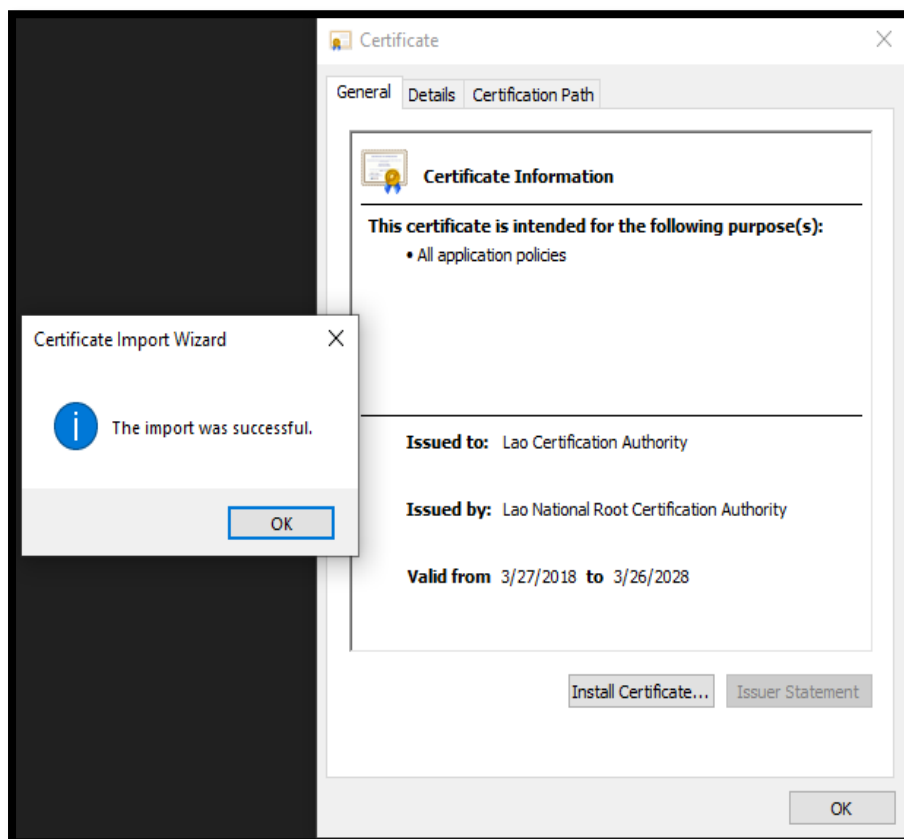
Certificate

General | Details | Certification Path

Certificate Information

This certificate is intended for the following purpose(s):
• All application policies

Issued to: Lao Certification Authority

Issued by: Lao National Root Certification Authority

Valid from 3/27/2018 to 3/26/2028

Install Certificate... Issuer Statement

OK

Certificate Import Wizard

The import was successful.

OK